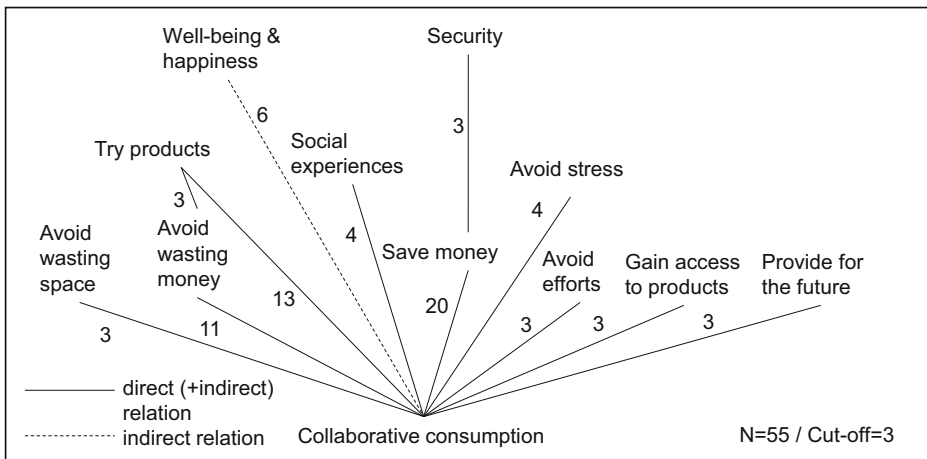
Well-being & happiness

Security

6

Social experiences

3

Try products

Avoid stress

3

4

4

Avoid wasting space

Avoid wasting money

Save money

Avoid efforts

Gain access to products

Provide for the future

13

20

3

11

3

3

3

direct (+indirect) relation

indirect relation

Collaborative consumption

N=55 / Cut-off=3